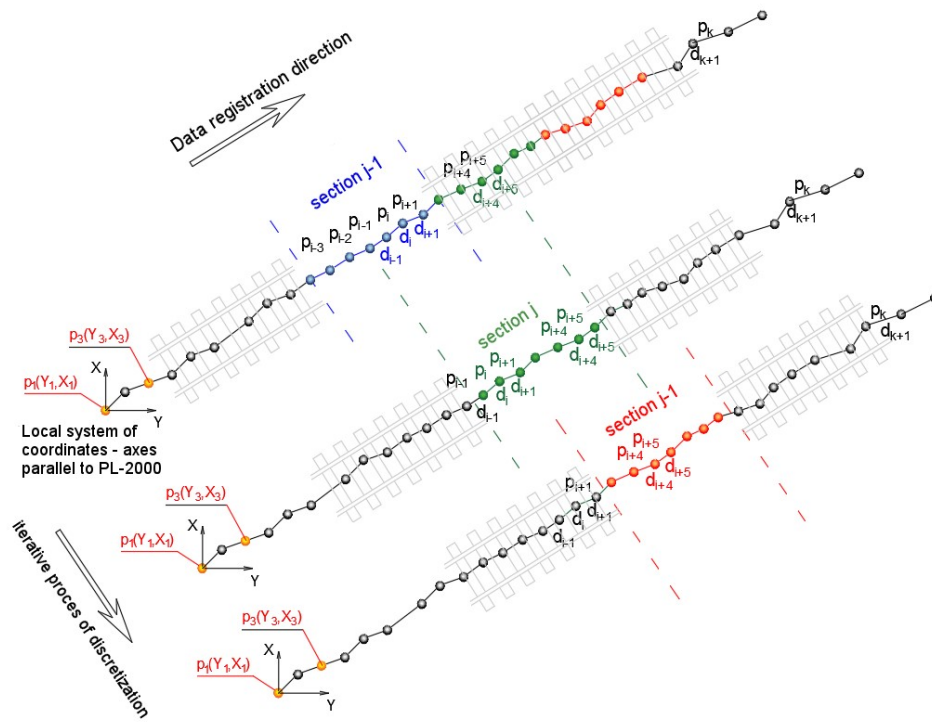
Data registration direction

$p_k$
$d_{k+1}$

section j-1

$p_{i+5}$
$p_{i+4}$
$d_{i+5}$
$d_{i+4}$
$p_{i+1}$
$p_i$
$p_{i-1}$
$p_{i-2}$
$p_{i-3}$
$d_i$
$d_{i+1}$
$d_{i-1}$

$p_k$
$d_{k+1}$

$p_3(Y_3,X_3)$
$p_1(Y_1,X_1)$
X
Y

Local system of coordinates - axes parallel to PL-2000

section j

$p_{i+5}$
$p_{i+4}$
$d_{i+5}$
$d_{i+4}$
$p_{i+1}$
$p_i$
$p_{i-1}$
$d_i$
$d_{i+1}$
$d_{i-1}$

$p_k$
$d_{k+1}$

section j-1

$p_{i+5}$
$p_{i+4}$
$d_{i+5}$
$d_{i+4}$

$p_3(Y_3,X_3)$
$p_1(Y_1,X_1)$
X
Y

iterative proces of discretization

$p_{i+1}$
$d_i$
$d_{i+1}$
$d_{i-1}$

$p_3(Y_3,X_3)$
$p_1(Y_1,X_1)$
X
Y